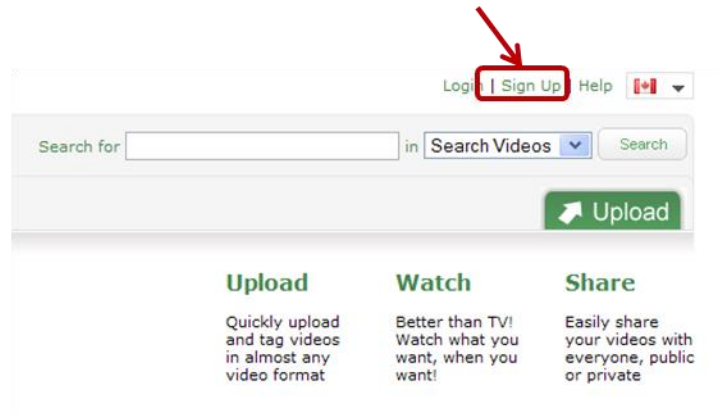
Login | Sign Up | Help

Search for in Search Videos Search

Upload

Upload

Quickly upload and tag videos in almost any video format

Watch

Better than TV! Watch what you want, when you want!

Share

Easily share your videos with everyone, public or private